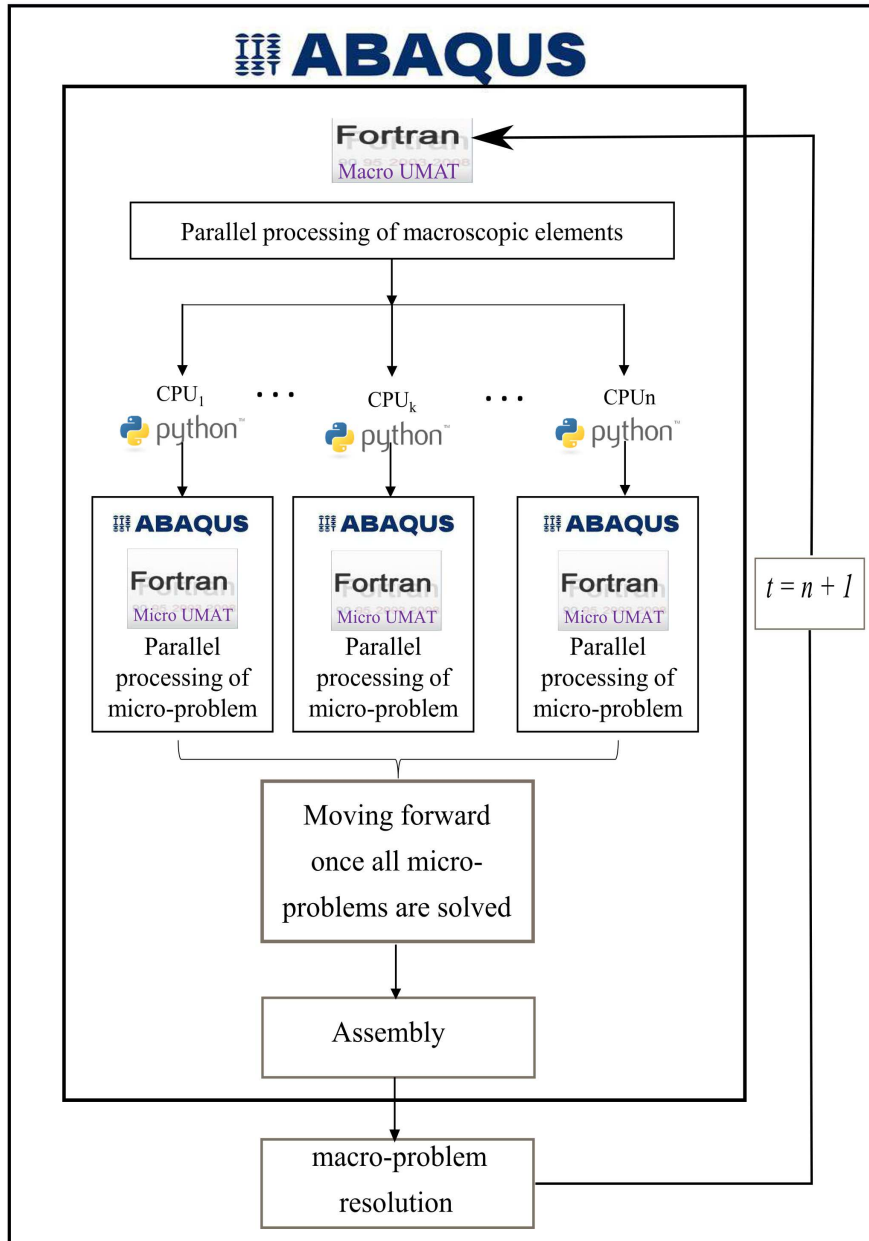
ABAQUS

Fortran
Macro UMAT

Parallel processing of macroscopic elements

$CPU_1$ . . . $CPU_k$ . . . CPUn

python python python

ABAQUS
Fortran
Micro UMAT
Parallel processing of micro-problem

ABAQUS
Fortran
Micro UMAT
Parallel processing of micro-problem

ABAQUS
Fortran
Micro UMAT
Parallel processing of micro-problem

$t = n + 1$

Moving forward once all micro-problems are solved

Assembly

macro-problem resolution